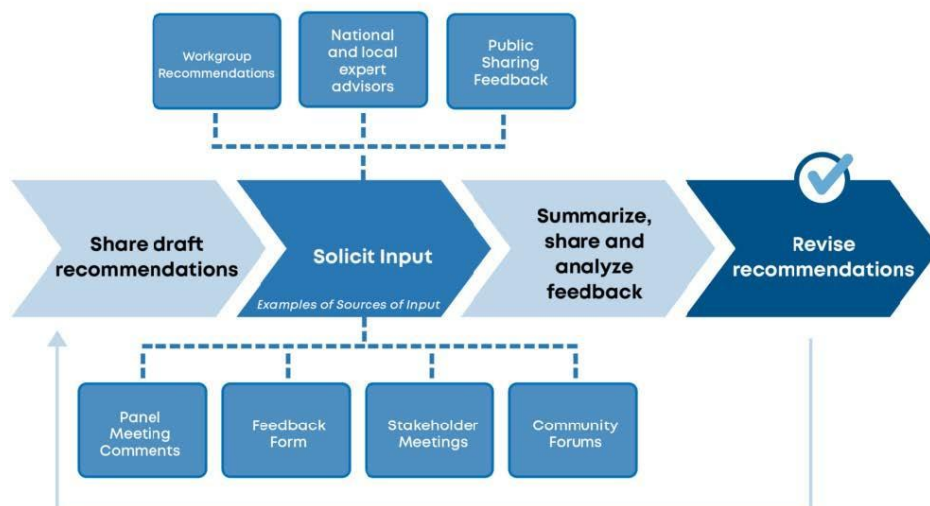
Workgroup Recommendations

National and local expert advisors

Public Sharing Feedback

Share draft recommendations

Solicit Input

Examples of Sources of Input

Summarize, share and analyze feedback

Revise recommendations

Panel Meeting Comments

Feedback Form

Stakeholder Meetings

Community Forums